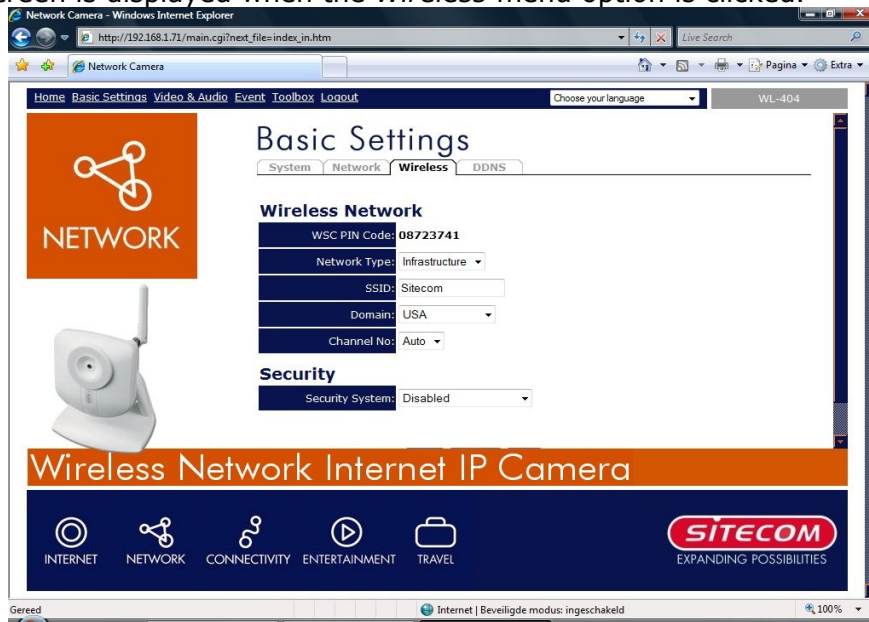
Network Camera - Windows Internet Explorer

http://192.168.1.71/main.cgi?next_file=index_in.htm

Live Search

Network Camera

Pagina ▾ Extra ▾

Home Basic Settings Video & Audio Event Toolbox Logout

Choose your language

WL-404

NETWORK

Basic Settings

System Network Wireless DDNS

Wireless Network

| | |
|---|---|
| WSC PIN Code: | 08723741 |
| Network Type: | Infrastructure |
| SSID: | Sitecom |
| Domain: | USA |
| Channel No: | Auto |

Security

| | |
|---|---|
| Security System: | Disabled |

Wireless Network Internet IP Camera

INTERNET NETWORK CONNECTIVITY ENTERTAINMENT TRAVEL

SITECOM
EXPANDING POSSIBILITIES

Gereed

Internet | Beveiligde modus: ingeschakeld

100%